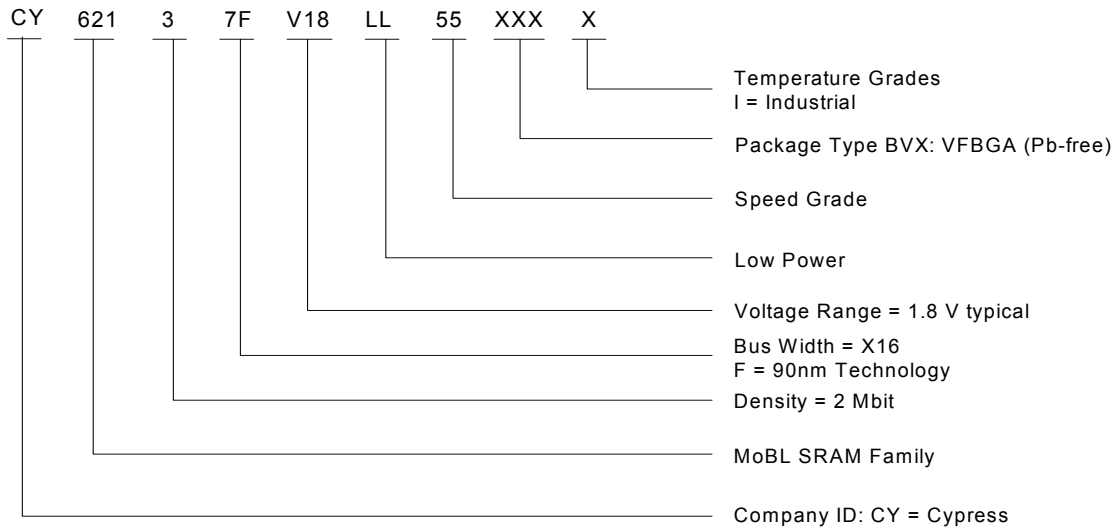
CY 621 3 7F V18 LL 55 XXX X

Temperature Grades
I = Industrial

Package Type BVX: VFBGA (Pb-free)

Speed Grade

Low Power

Voltage Range = 1.8 V typical

Bus Width = X16
F = 90nm Technology

Density = 2 Mbit

MoBL SRAM Family

Company ID: CY = Cypress